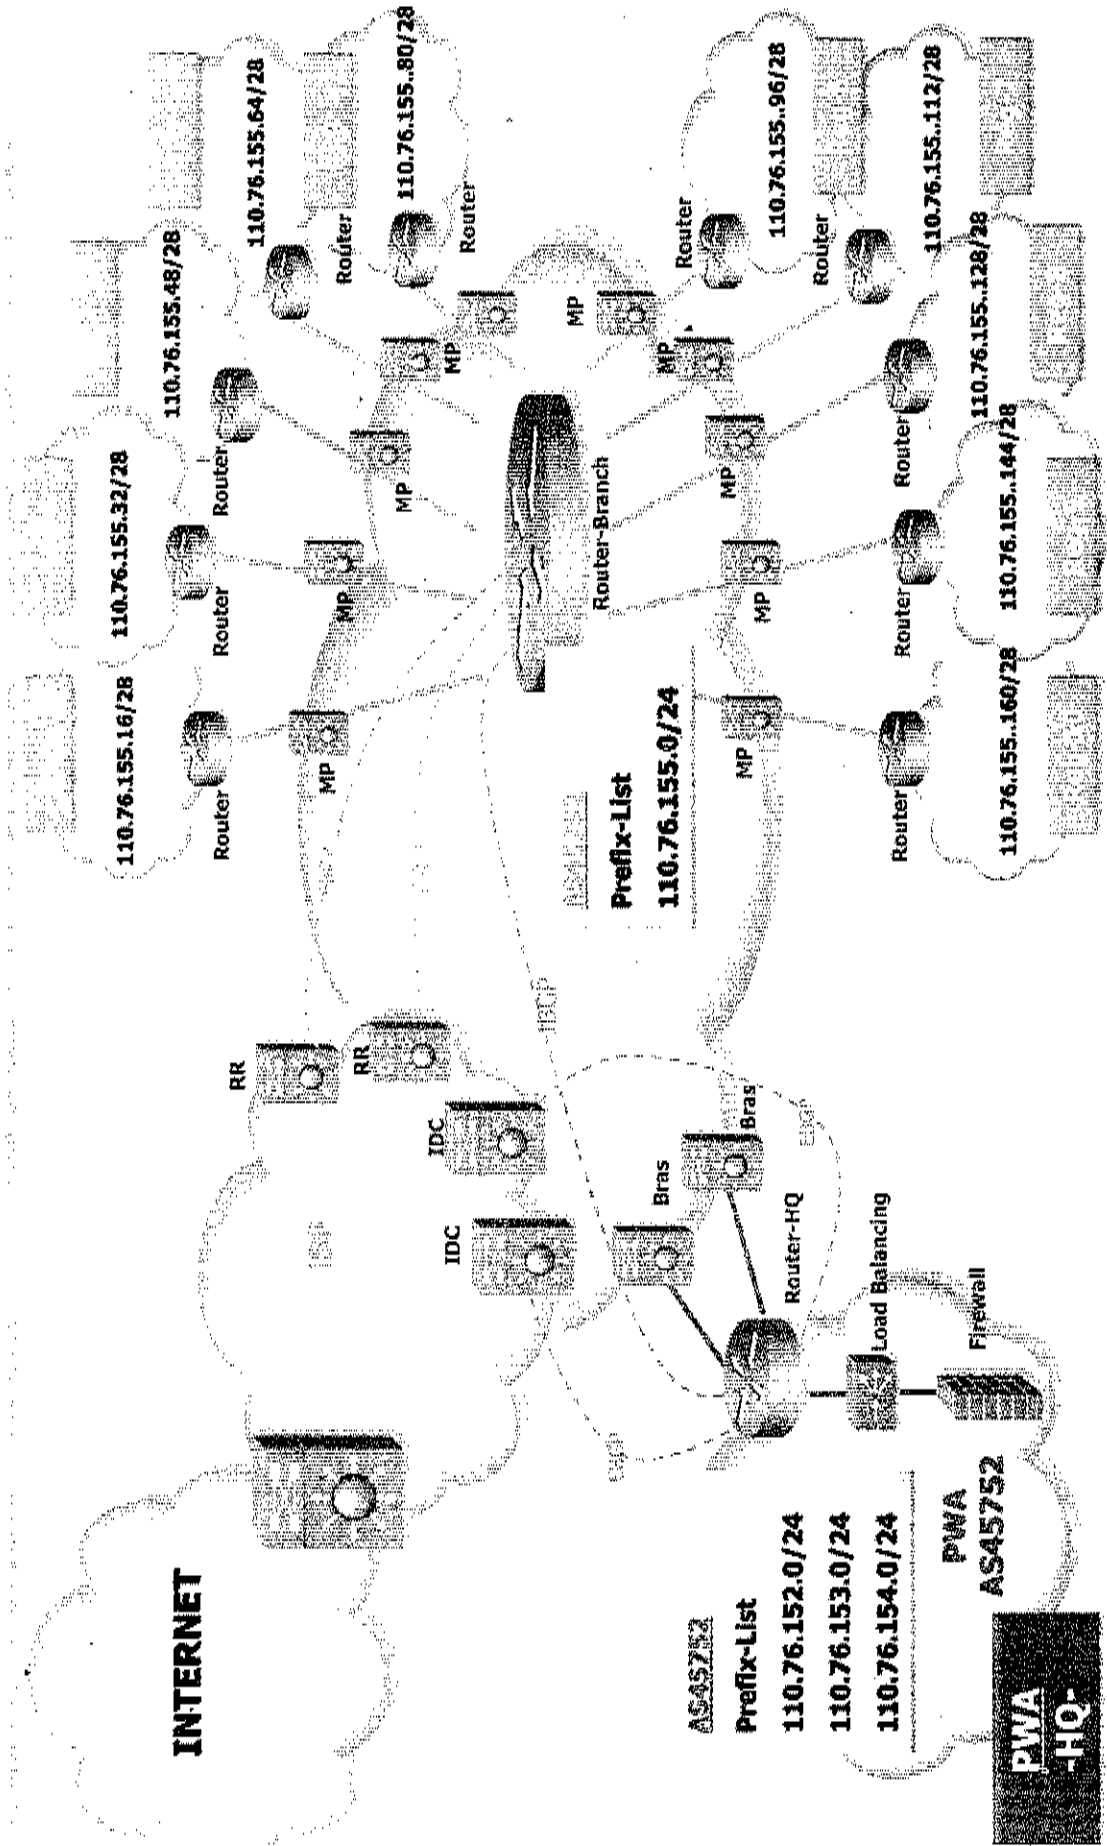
INTERNET

AS45752
Prefix-List
110.76.152.0/24
110.76.153.0/24
110.76.154.0/24

PWA
AS45752

PWA
-HQ-

IDC
IDC
RR
RR
Bras
Bras
Router-HQ
Load Balancing
Firewall

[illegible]
Prefix-List
110.76.155.0/24

Router-Branch

110.76.155.16/28
Router
MP
110.76.155.32/28
Router
MP
Router
MP
110.76.155.48/28
Router
110.76.155.64/28
MP
Router
110.76.155.80/28
MP
MP
Router
110.76.155.96/28
MP
Router
110.76.155.112/28
110.76.155.128/28
Router
MP
110.76.155.144/28
Router
MP
Router
MP
110.76.155.160/28
Router